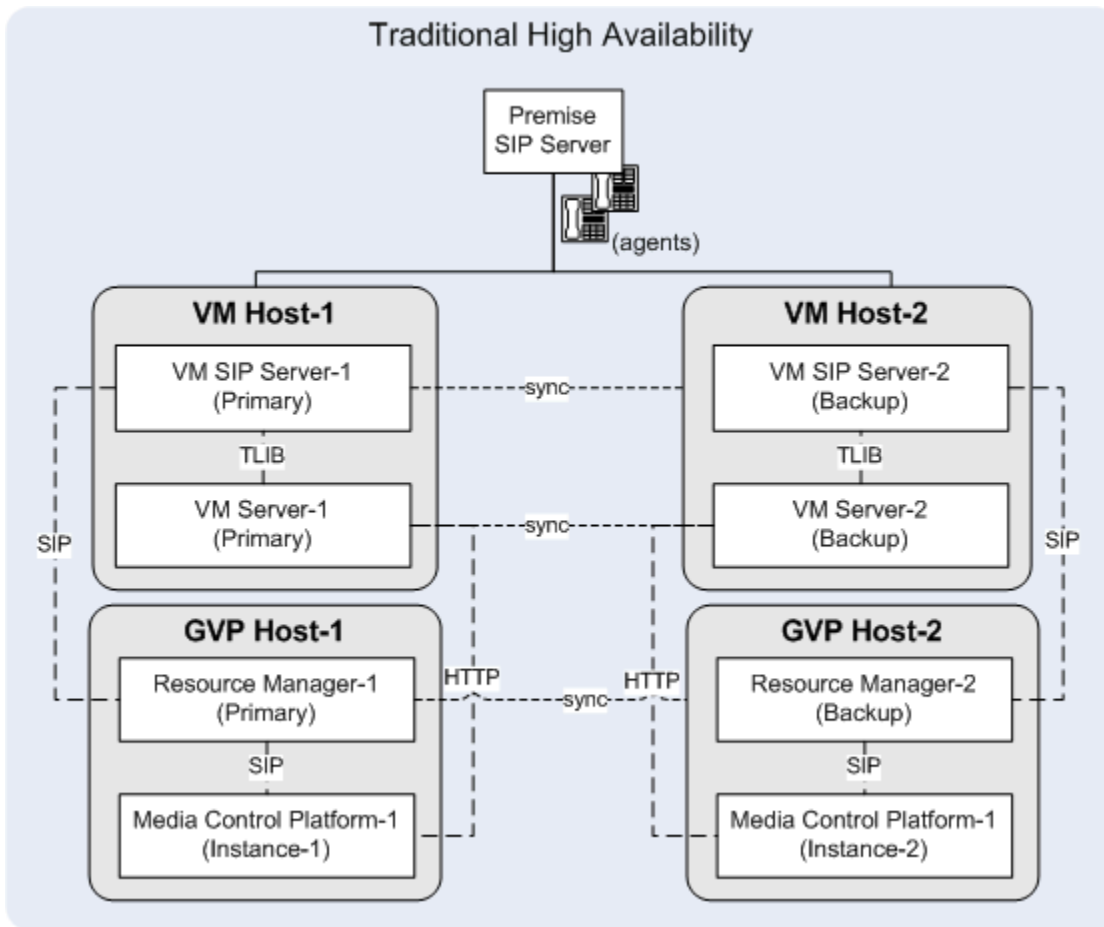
Traditional High Availability

Premise SIP Server

(agents)

VM Host-1

VM SIP Server-1 (Primary)

TLIB

VM Server-1 (Primary)

VM Host-2

VM SIP Server-2 (Backup)

TLIB

VM Server-2 (Backup)

sync

sync

SIP

SIP

GVP Host-1

Resource Manager-1 (Primary)

SIP

Media Control Platform-1 (Instance-1)

HTTP

sync

HTTP

GVP Host-2

Resource Manager-2 (Backup)

SIP

Media Control Platform-1 (Instance-2)